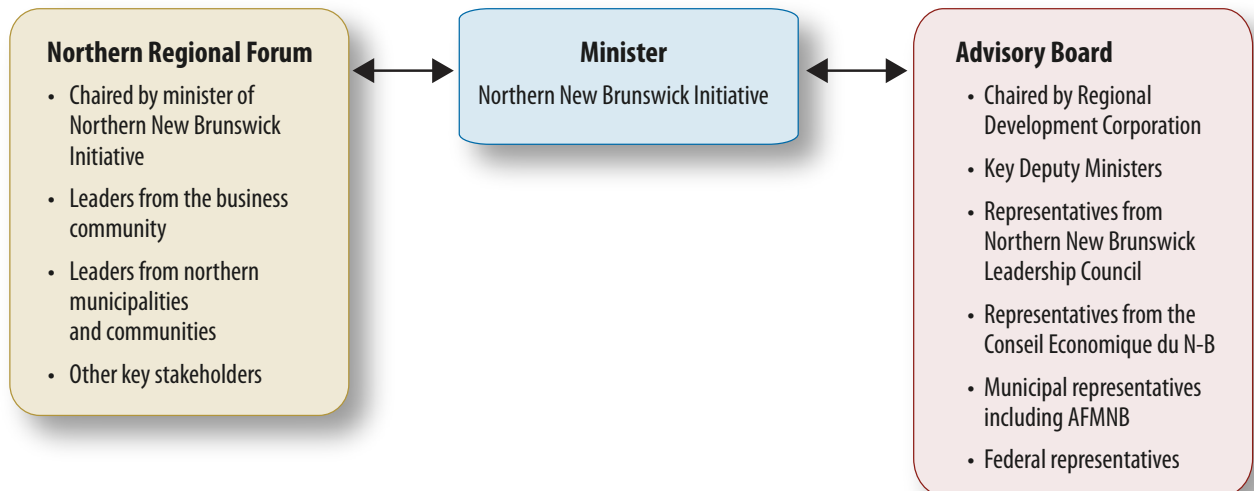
Northern Regional Forum

- Chaired by minister of Northern New Brunswick Initiative
- Leaders from the business community
- Leaders from northern municipalities and communities
- Other key stakeholders

Minister

Northern New Brunswick Initiative

Advisory Board

- Chaired by Regional Development Corporation
- Key Deputy Ministers
- Representatives from Northern New Brunswick Leadership Council
- Representatives from the Conseil Economique du N-B
- Municipal representatives including AFMNB
- Federal representatives